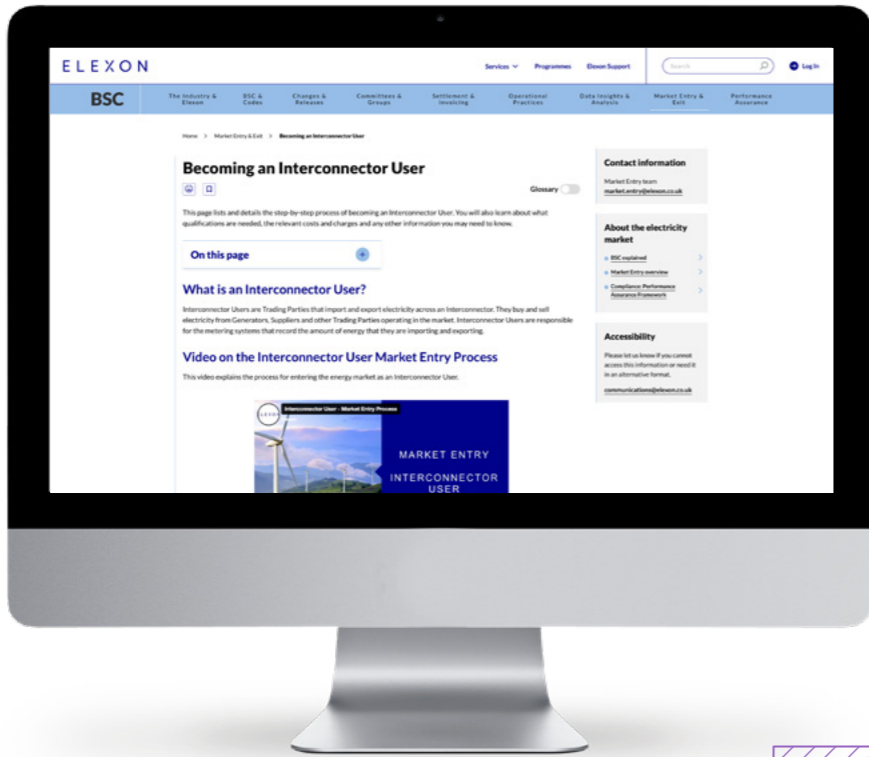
ELEXON

Services Programmes Elexon Support Search Log In

BSC

The Industry & Elexon BSC & Codes Changes & Releases Committees & Groups Settlement & Invoicing Operational Practices Data Insights & Analysis Market Entry & Exit Performance Assurance

Home > Market Entry & Exit > Becoming an Interconnector User

Becoming an Interconnector User

Glossary

This page lists and details the step-by-step process of becoming an Interconnector User. You will also learn about what qualifications are needed, the relevant costs and charges and any other information you may need to know.

On this page

What is an Interconnector User?

Interconnector Users are Trading Parties that import and export electricity across an Interconnector. They buy and sell electricity from Generators, Suppliers and other Trading Parties operating in the market. Interconnector Users are responsible for the metering systems that record the amount of energy that they are importing and exporting.

Video on the Interconnector User Market Entry Process

This video explains the process for entering the energy market as an Interconnector User.

ELEXON Interconnector User - Market Entry Process

MARKET ENTRY

INTERCONNECTOR USER

Contact information

Market Entry team
market.entry@elexon.co.uk

About the electricity market

BSC explained

Market Entry overview

Compliance: Performance Assurance Framework

Accessibility

Please let us know if you cannot access this information or need it in an alternative format.

communications@elexon.co.uk